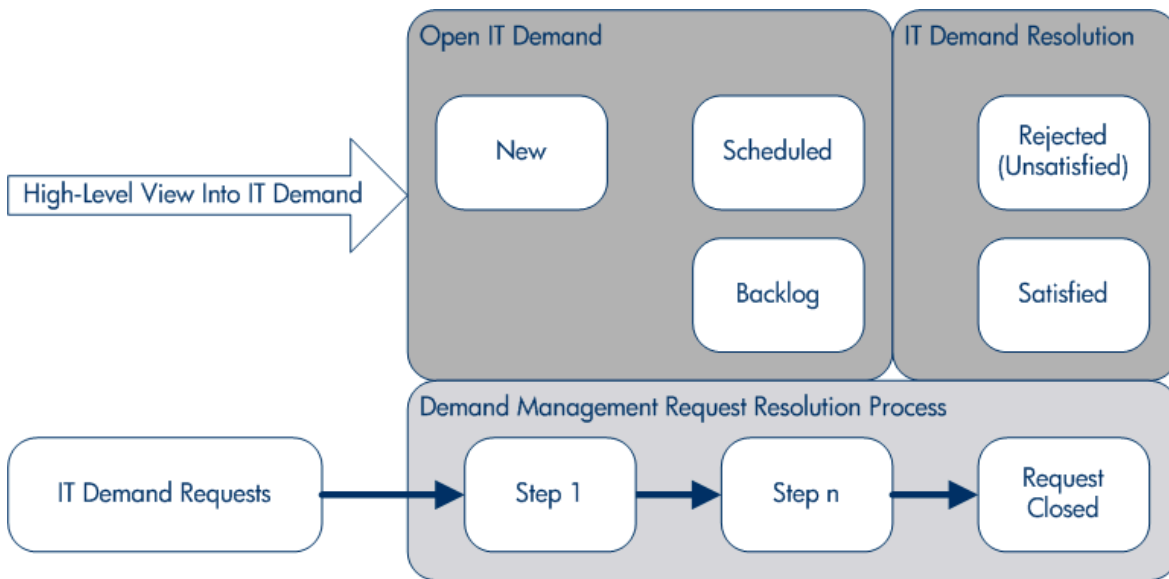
Open IT Demand

IT Demand Resolution

High-Level View Into IT Demand

New

Scheduled

Backlog

Rejected (Unsatisfied)

Satisfied

Demand Management Request Resolution Process

IT Demand Requests

Step 1

Step n

Request Closed